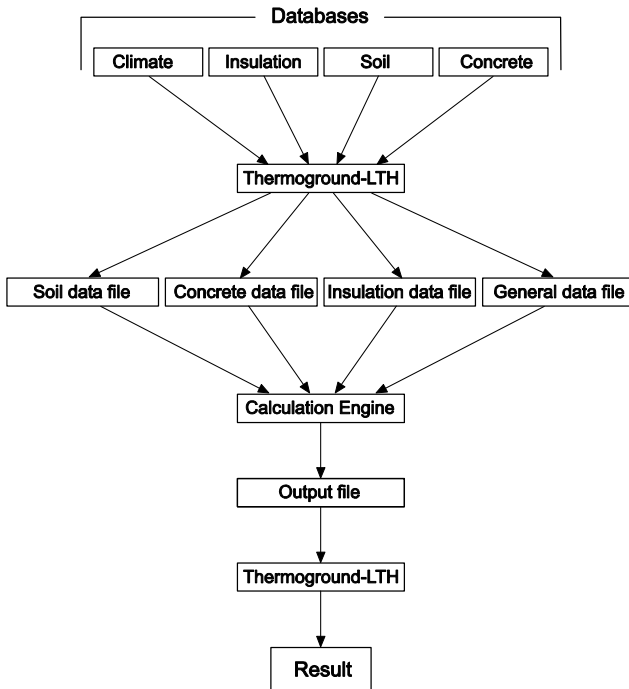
Databases

Climate

Insulation

Soil

Concrete

Thermoground-LTH

Soil data file

Concrete data file

Insulation data file

General data file

Calculation Engine

Output file

Thermoground-LTH

Result